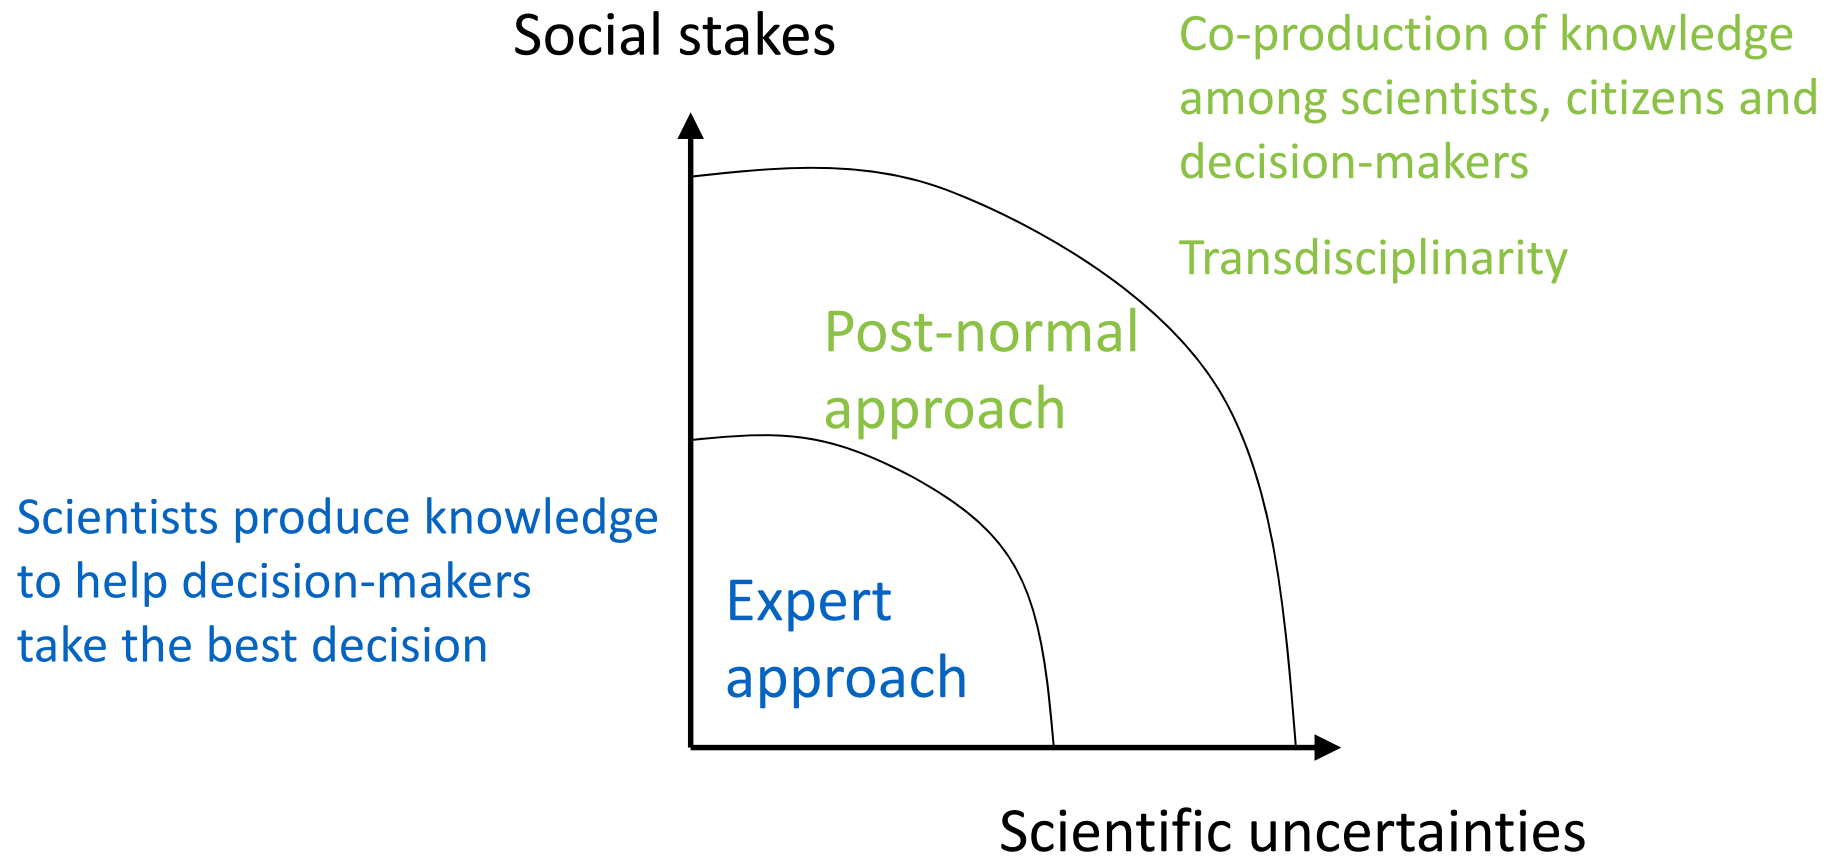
Social stakes

Co-production of knowledge among scientists, citizens and decision-makers

Transdisciplinarity

Post-normal approach

Scientists produce knowledge to help decision-makers take the best decision

Expert approach

Scientific uncertainties